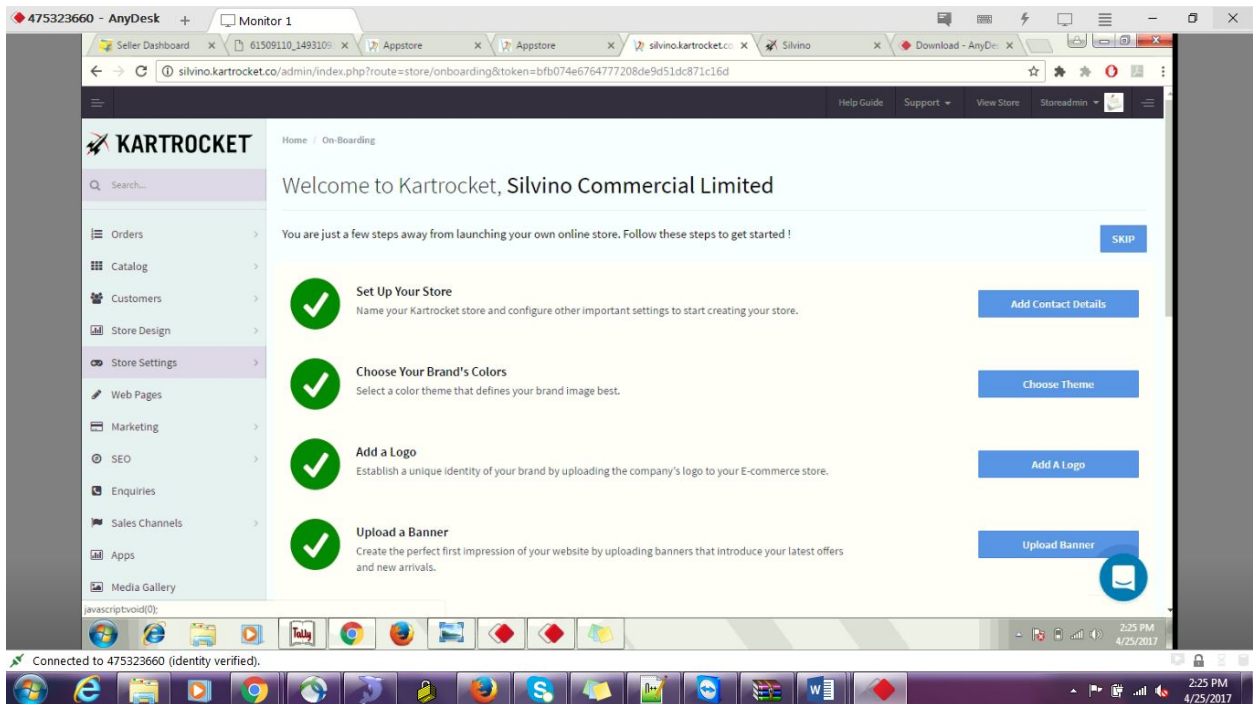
475323660 - AnyDesk + Monitor 1

Seller Dashboard × 61509110_1493109 × Appstore × Appstore × silvino.kartrocket.co × Silvino × Download - AnyDe ×

silvino.kartrocket.co/admin/index.php?route=store/onboarding&token=bfb074e6764777208de9d51dc871c16d

Help Guide Support View Store Storeadmin

KARTROCKET

Search...

Orders
Catalog
Customers
Store Design
Store Settings
Web Pages
Marketing
SEO
Enquiries
Sales Channels
Apps
Media Gallery

Home / On-Boarding

Welcome to Kartrocket, Silvino Commercial Limited

You are just a few steps away from launching your own online store. Follow these steps to get started !

SKIP

Set Up Your Store
Name your Kartrocket store and configure other important settings to start creating your store.

Add Contact Details

Choose Your Brand's Colors
Select a color theme that defines your brand image best.

Choose Theme

Add a Logo
Establish a unique identity of your brand by uploading the company's logo to your E-commerce store.

Add A Logo

Upload a Banner
Create the perfect first impression of your website by uploading banners that introduce your latest offers and new arrivals.

Upload Banner

javascript:void(0);

2:25 PM 4/25/2017

Connected to 475323660 (identity verified).

2:25 PM 4/25/2017